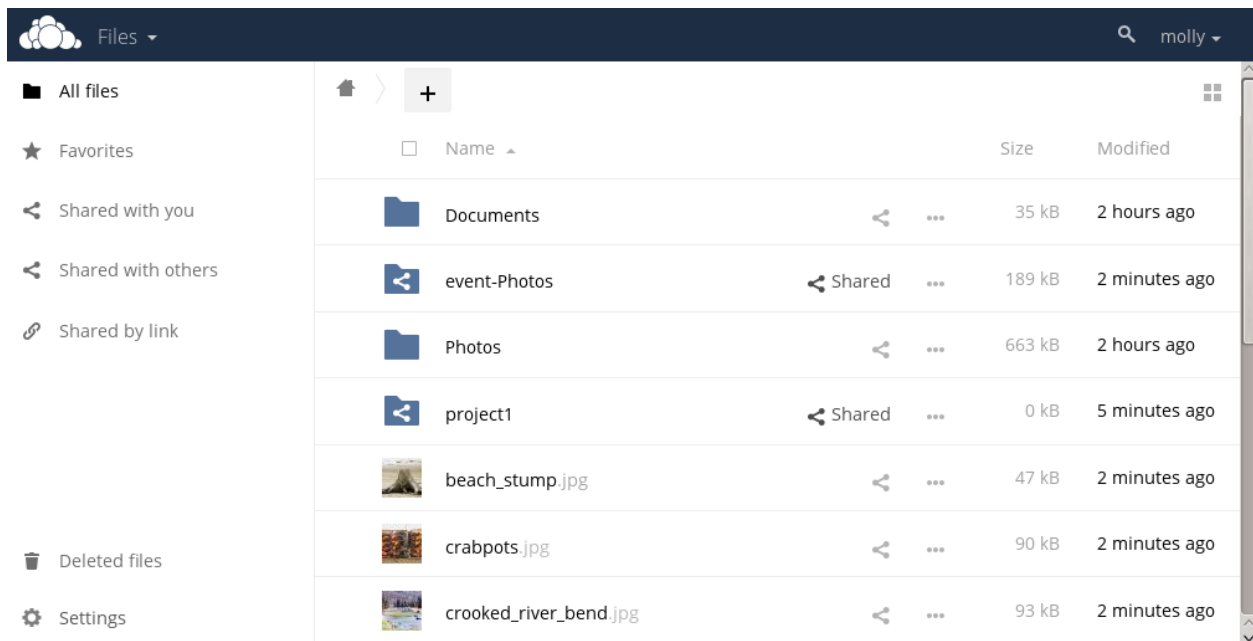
Files ▾

molly ▾

All files

Favorites

Shared with you

Shared with others

Shared by link

Deleted files

Settings

+

| | Name ▴ | | | Size | Modified |
|---|---|---|---|---|---|
| | Documents | | ••• | 35 kB | 2 hours ago |
| | event-Photos | Shared | ••• | 189 kB | 2 minutes ago |
| | Photos | | ••• | 663 kB | 2 hours ago |
| | project1 | Shared | ••• | 0 kB | 5 minutes ago |
| | beach_stump.jpg | | ••• | 47 kB | 2 minutes ago |
| | crabpots.jpg | | ••• | 90 kB | 2 minutes ago |
| | crooked_river_bend.jpg | | ••• | 93 kB | 2 minutes ago |